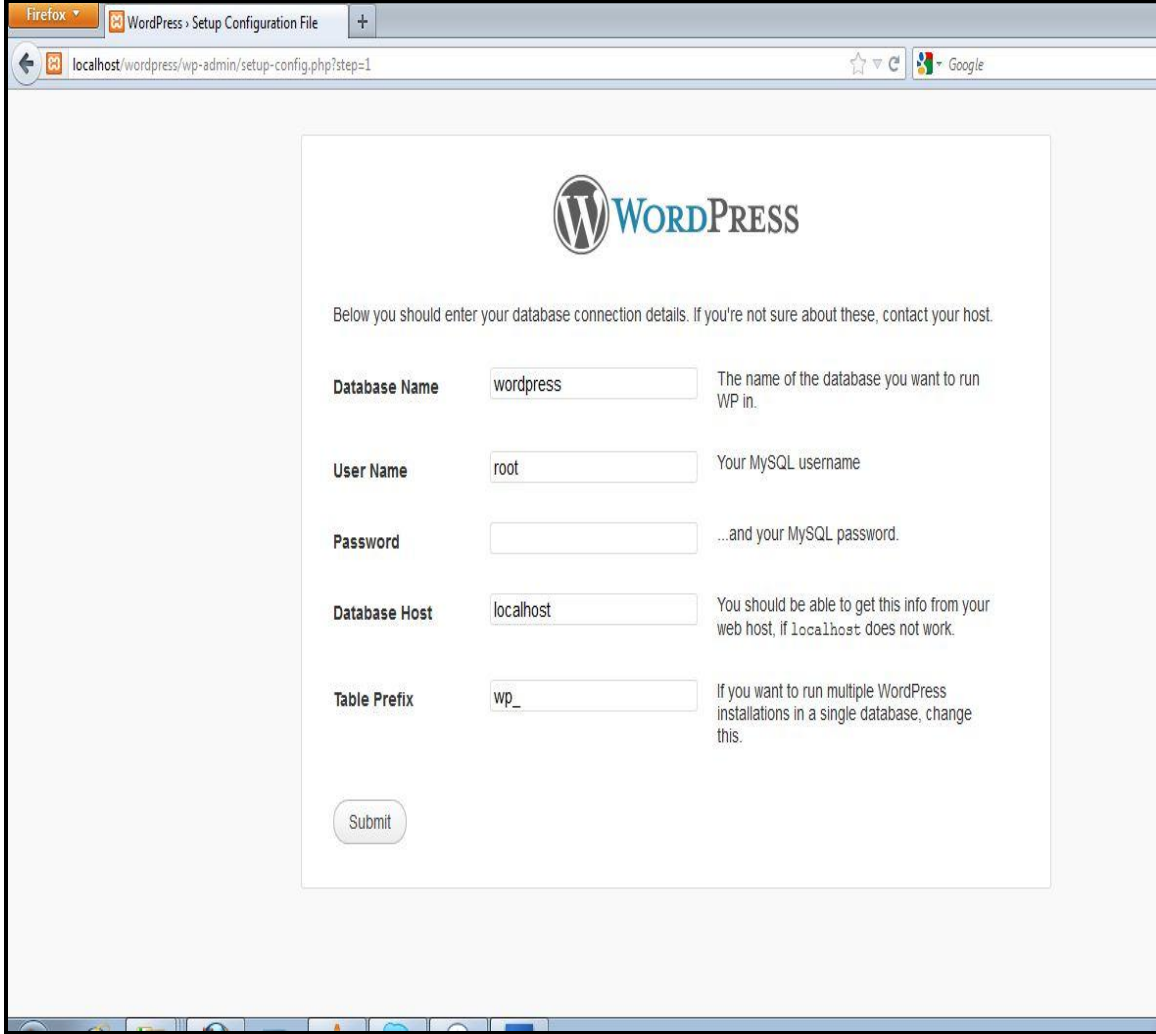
Firefox

WordPress › Setup Configuration File

+

localhost/wordpress/wp-admin/setup-config.php?step=1

Google

WORDPRESS

Below you should enter your database connection details. If you're not sure about these, contact your host.

| | | |
|---|---|---|
| Database Name | wordpress | The name of the database you want to run WP in. |
| User Name | root | Your MySQL username |
| Password | | ...and your MySQL password. |
| Database Host | localhost | You should be able to get this info from your web host, if localhost does not work. |
| Table Prefix | wp_ | If you want to run multiple WordPress installations in a single database, change this. |

Submit